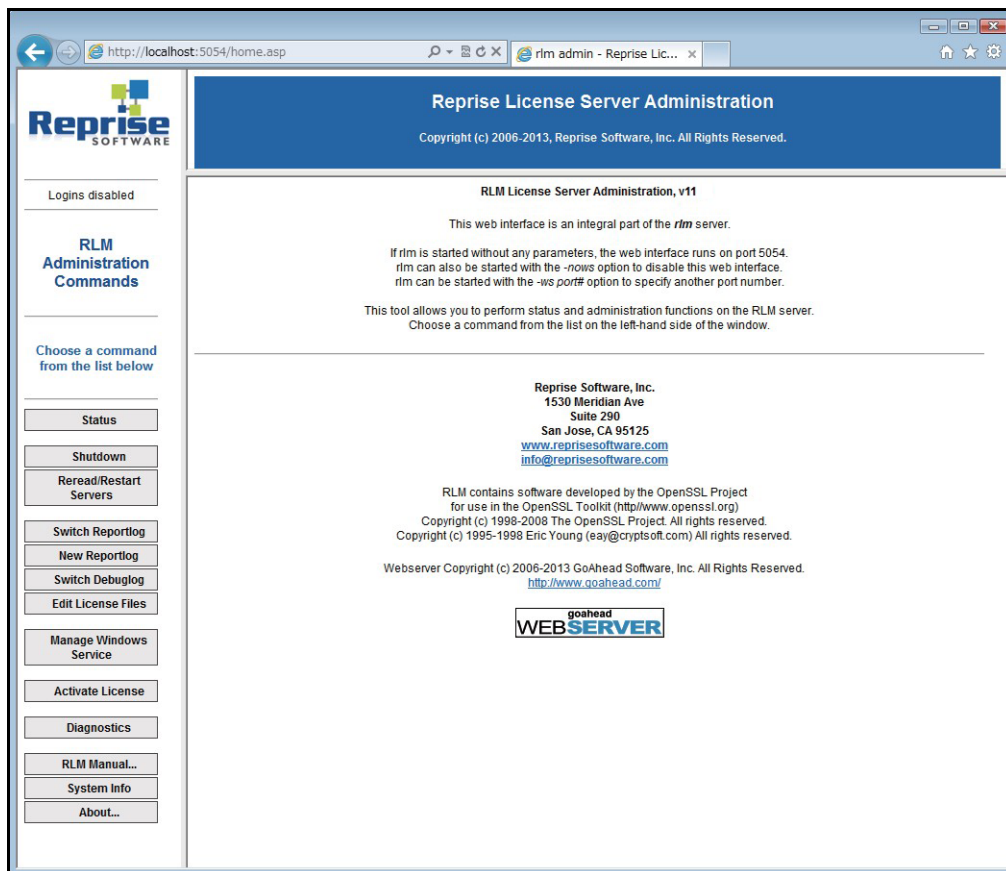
http://localhost:5054/home.asp

rlm admin - Reprise Lic...

Reprise SOFTWARE

Reprise License Server Administration

Copyright (c) 2006-2013, Reprise Software, Inc. All Rights Reserved.

Logins disabled

RLM Administration Commands

Choose a command from the list below

Status

Shutdown

Reread/Restart Servers

Switch Reportlog

New Reportlog

Switch Debuglog

Edit License Files

Manage Windows Service

Activate License

Diagnostics

RLM Manual...

System Info

About...

RLM License Server Administration, v11

This web interface is an integral part of the rlm server.

If rlm is started without any parameters, the web interface runs on port 5054.
rlm can also be started with the -nows option to disable this web interface.
rlm can be started with the -ws port# option to specify another port number.

This tool allows you to perform status and administration functions on the RLM server.
Choose a command from the list on the left-hand side of the window.

Reprise Software, Inc.
1530 Meridian Ave
Suite 290
San Jose, CA 95125
www.reprisesoftware.com
info@reprisesoftware.com

RLM contains software developed by the OpenSSL Project
for use in the OpenSSL Toolkit (http//www.openssl.org)
Copyright (c) 1998-2008 The OpenSSL Project. All rights reserved.
Copyright (c) 1995-1998 Eric Young (eay@cryptsoft.com) All rights reserved.

Webserver Copyright (c) 2006-2013 GoAhead Software, Inc. All Rights Reserved.
http://www.goahead.com/

goahead WEBSERVER